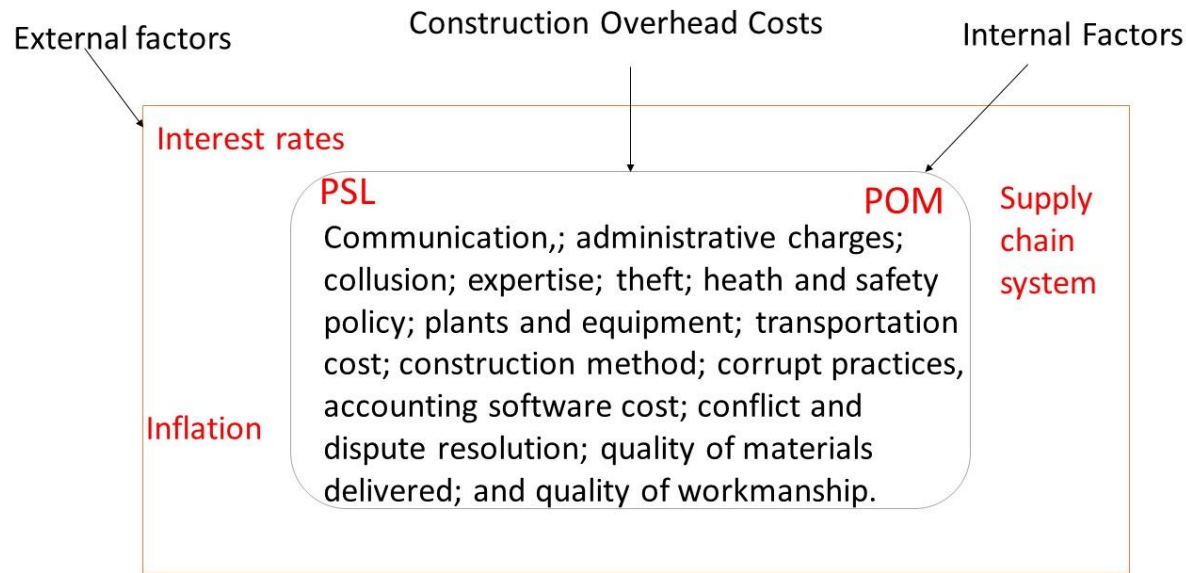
External factors

Construction Overhead Costs

Internal Factors

Interest rates

PSL

POM

Supply chain system

Communication,; administrative charges; collusion; expertise; theft; heath and safety policy; plants and equipment; transportation cost; construction method; corrupt practices, accounting software cost; conflict and dispute resolution; quality of materials delivered; and quality of workmanship.

Inflation